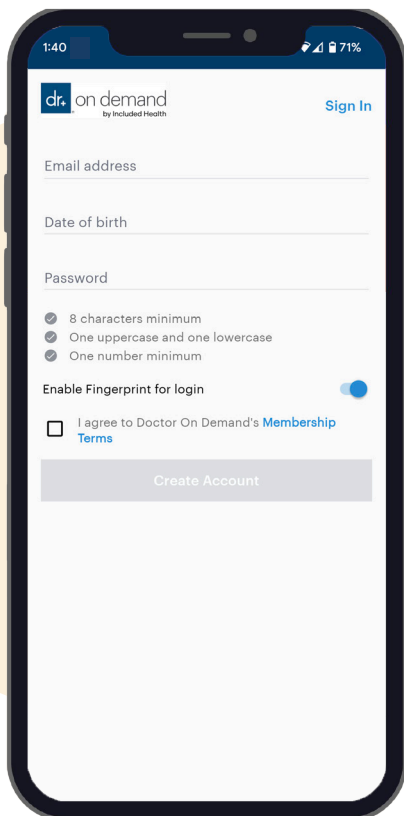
1:40 71%

dr. on demand by Included Health

Sign In

Email address

Date of birth

Password

8 characters minimum
One uppercase and one lowercase
One number minimum

Enable Fingerprint for login

I agree to Doctor On Demand's Membership Terms

Create Account